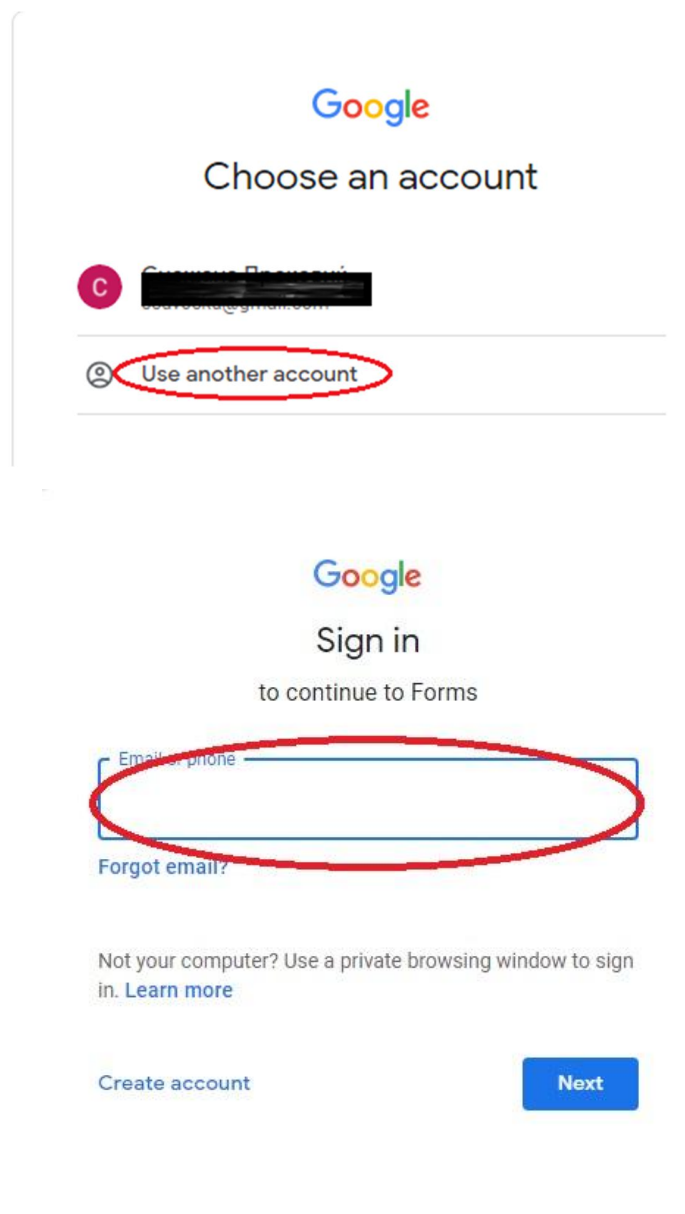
Google

Choose an account

C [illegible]
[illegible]@gmail.com

Use another account

Google

Sign in

to continue to Forms

Email or phone

Forgot email?

Not your computer? Use a private browsing window to sign in. Learn more

Create account

Next